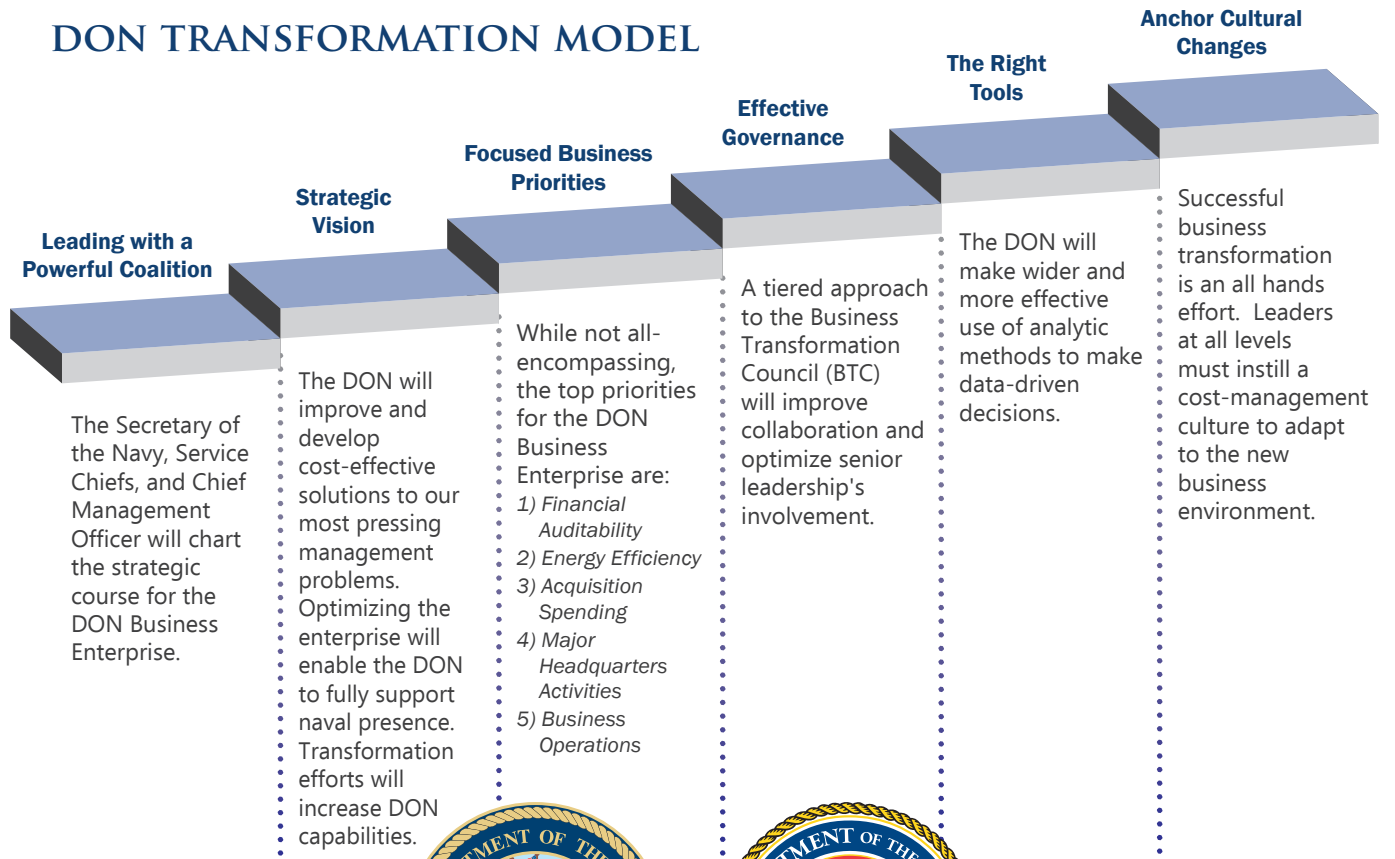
DON TRANSFORMATION MODEL

Leading with a Powerful Coalition

The Secretary of the Navy, Service Chiefs, and Chief Management Officer will chart the strategic course for the DON Business Enterprise.

Strategic Vision

The DON will improve and develop cost-effective solutions to our most pressing management problems. Optimizing the enterprise will enable the DON to fully support naval presence. Transformation efforts will increase DON capabilities.

Focused Business Priorities

While not all-encompassing, the top priorities for the DON Business Enterprise are:
1) Financial Auditability
2) Energy Efficiency
3) Acquisition Spending
4) Major Headquarters Activities
5) Business Operations

Effective Governance

A tiered approach to the Business Transformation Council (BTC) will improve collaboration and optimize senior leadership's involvement.

The Right Tools

The DON will make wider and more effective use of analytic methods to make data-driven decisions.

Anchor Cultural Changes

Successful business transformation is an all hands effort. Leaders at all levels must instill a cost-management culture to adapt to the new business environment.

TMENT OF TH

MENT OF THE